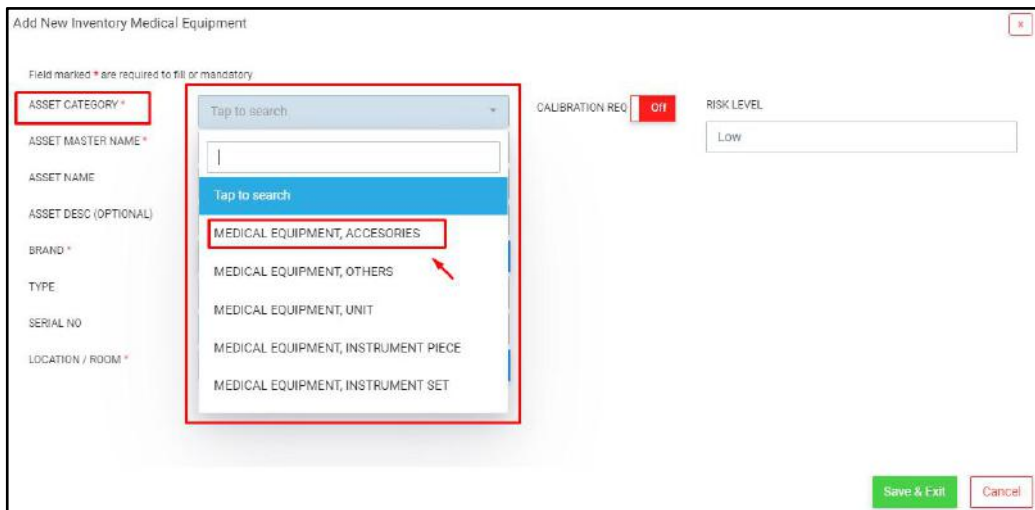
Add New Inventory Medical Equipment

x

Field marked * are required to fill or mandatory

ASSET CATEGORY *

Tap to search

CALIBRATION REQ

Off

RISK LEVEL

Low

ASSET MASTER NAME *

ASSET NAME

ASSET DESC (OPTIONAL)

BRAND *

TYPE

SERIAL NO

LOCATION / ROOM *

Tap to search

MEDICAL EQUIPMENT, ACCESORIES

MEDICAL EQUIPMENT, OTHERS

MEDICAL EQUIPMENT, UNIT

MEDICAL EQUIPMENT, INSTRUMENT PIECE

MEDICAL EQUIPMENT, INSTRUMENT SET

Save & Exit

Cancel